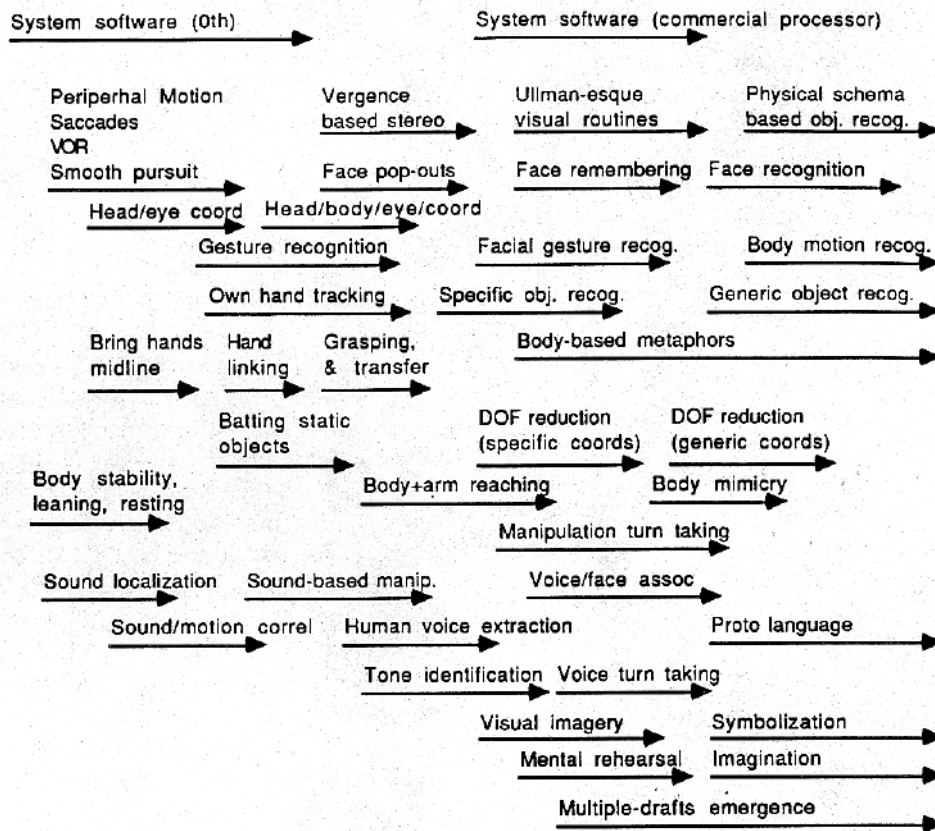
System software (0th)

System software (commercial processor)

Periperhal Motion
Saccades
VOR
Smooth pursuit

Vergence based stereo

Ullman-esque visual routines

Physical schema based obj. recog.

Face pop-outs

Face remembering

Face recognition

Head/eye coord

Head/body/eye/coord

Gesture recognition

Facial gesture recog.

Body motion recog.

Own hand tracking

Specific obj. recog.

Generic object recog.

Bring hands midline

Hand linking

Grasping, & transfer

Body-based metaphors

Batting static objects

DOF reduction (specific coords)

DOF reduction (generic coords)

Body stability, leaning, resting

Body+arm reaching

Body mimicry

Manipulation turn taking

Sound localization

Sound-based manip.

Voice/face assoc

Sound/motion correl

Human voice extraction

Proto language

Tone identification

Voice turn taking

Visual imagery

Symbolization

Mental rehearsal

Imagination

Multiple-drafts emergence